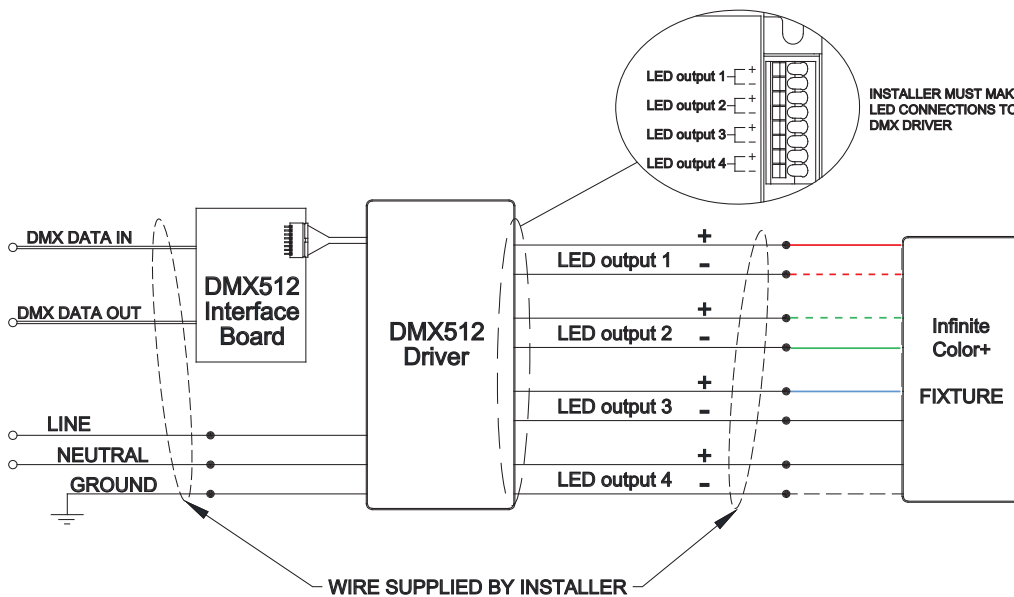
LED output 1 +
-
LED output 2 +
-
LED output 3 +
-
LED output 4 +
-

INSTALLER MUST MAK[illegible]
LED CONNECTIONS TO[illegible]
DMX DRIVER

DMX DATA IN

DMX DATA OUT

DMX512
Interface
Board

DMX512
Driver

LED output 1
+
-

LED output 2
+
-

LED output 3
+
-

LED output 4
+
-

LINE

NEUTRAL

GROUND

Infinite
Color+

FIXTURE

WIRE SUPPLIED BY INSTALLER